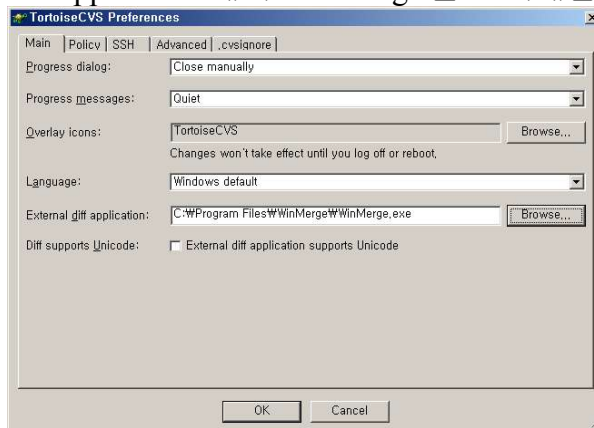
TortoiseCVS Preferences

Main | Policy | SSH | Advanced | .cvsignore

Progress dialog: Close manually

Progress messages: Quiet

Overlay icons: TortoiseCVS Browse...

Changes won't take effect until you log off or reboot.

Language: Windows default

External diff application: C:₩Program Files₩WinMerge₩WinMerge.exe Browse...

Diff supports Unicode: External diff application supports Unicode

OK Cancel